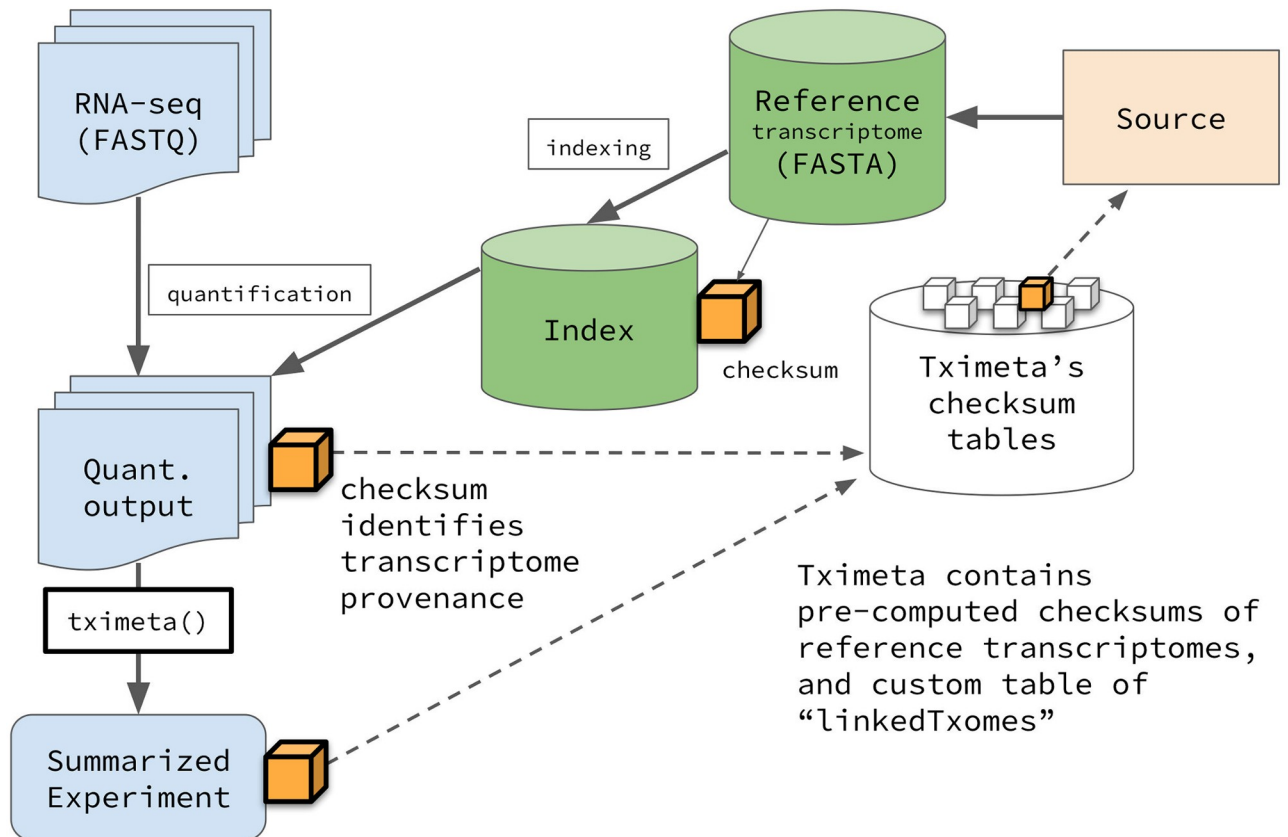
RNA-seq (FASTQ)

indexing

Reference transcriptome (FASTA)

Source

quantification

Index

checksum

Tximeta's checksum tables

Quant. output

checksum identifies transcriptome provenance

txmeta()

Tximeta contains pre-computed checksums of reference transcriptomes, and custom table of "linkedTxomes"

Summarized Experiment